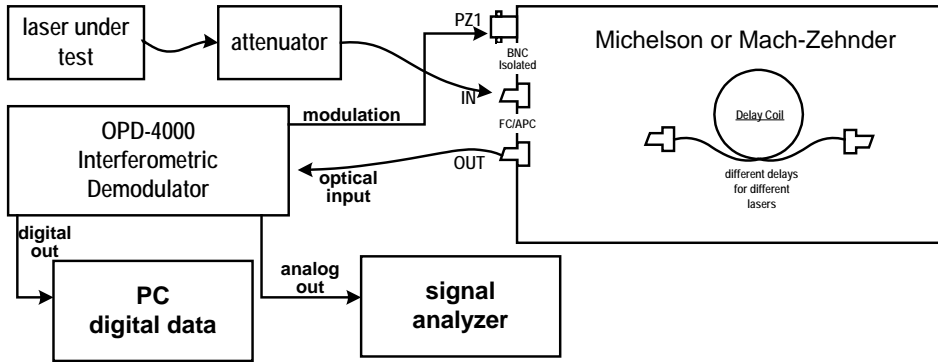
laser under test

attenuator

PZ1

BNC Isolated

Michelson or Mach-Zehnder

IN

FC/APC

OUT

Delay Coil

different delays for different lasers

modulation

OPD-4000 Interferometric Demodulator

optical input

digital out

analog out

PC digital data

signal analyzer